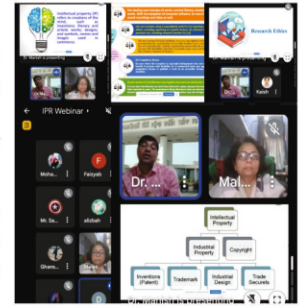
Intellectual property (IP) refers to creations of the mind, such as inventions; literary and artistic works; designs; and symbols, names and images used in commerce.

Research Ethics

Dr. Manish Deshmukh

Kaish

IPR Webinar

Moha...

Faizyab

Mr. Sa...

afizbah

Ghana...

Dr. ...

Mal...

Intellectual Property

Industrial Property

Copyright

Inventions (Patent)

Trademark

Industrial Design

Trade Securets

Dr. Manish Deshmukh